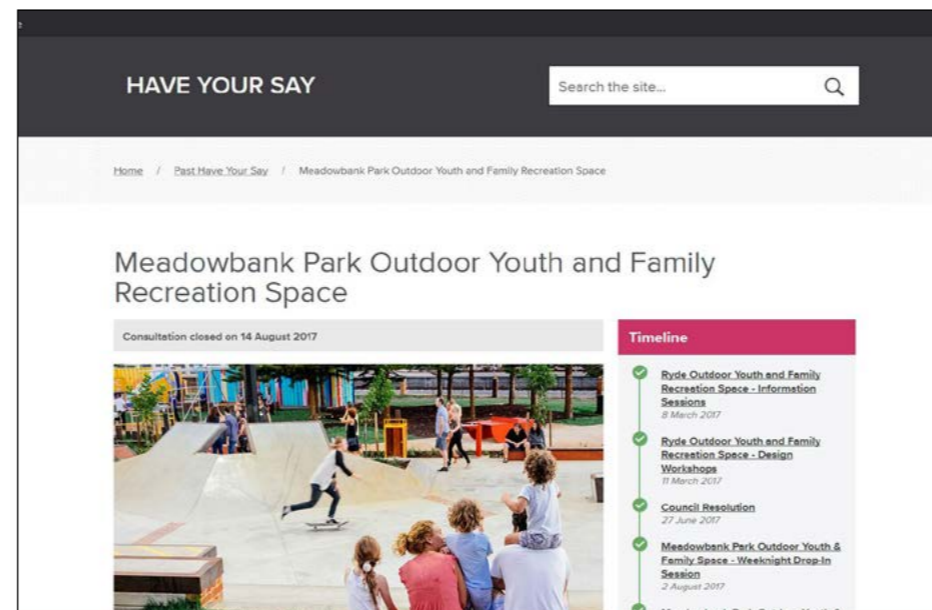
HAVE YOUR SAY

Search the site...

Home / Past Have Your Say / Meadowbank Park Outdoor Youth and Family Recreation Space

Meadowbank Park Outdoor Youth and Family Recreation Space

Consultation closed on 14 August 2017

Timeline

Ryde Outdoor Youth and Family Recreation Space - Information Sessions
8 March 2017

Ryde Outdoor Youth and Family Recreation Space - Design Workshops
11 March 2017

Council Resolution
27 June 2017

Meadowbank Park Outdoor Youth & Family Space - Weeknight Drop-In Session
2 August 2017

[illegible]